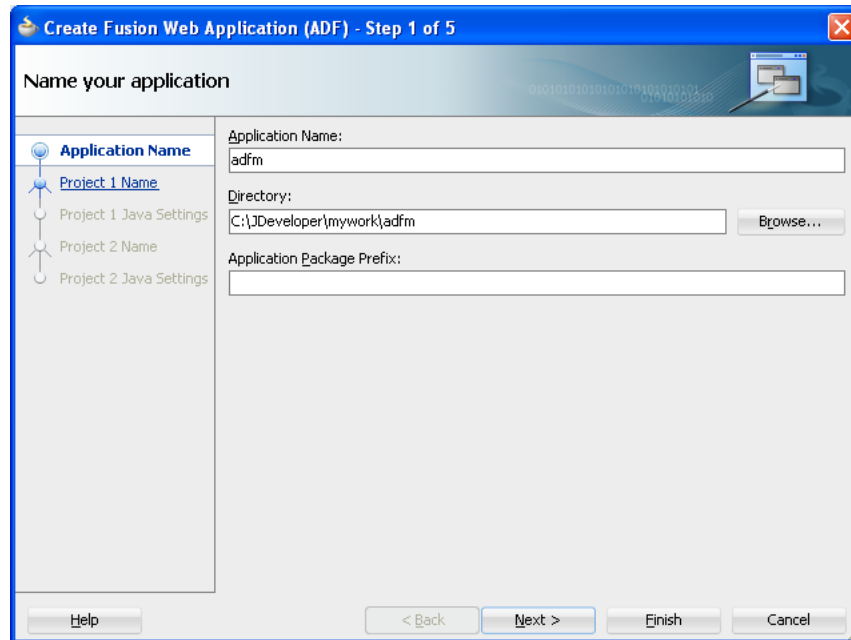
Create Fusion Web Application (ADF) - Step 1 of 5

Name your application

Application Name
Project 1 Name
Project 1 Java Settings
Project 2 Name
Project 2 Java Settings

Application Name:
adfm
Directory:
C:\JDeveloper\mywork\adfm
Browse...
Application Package Prefix:

Help
< Back
Next >
Finish
Cancel